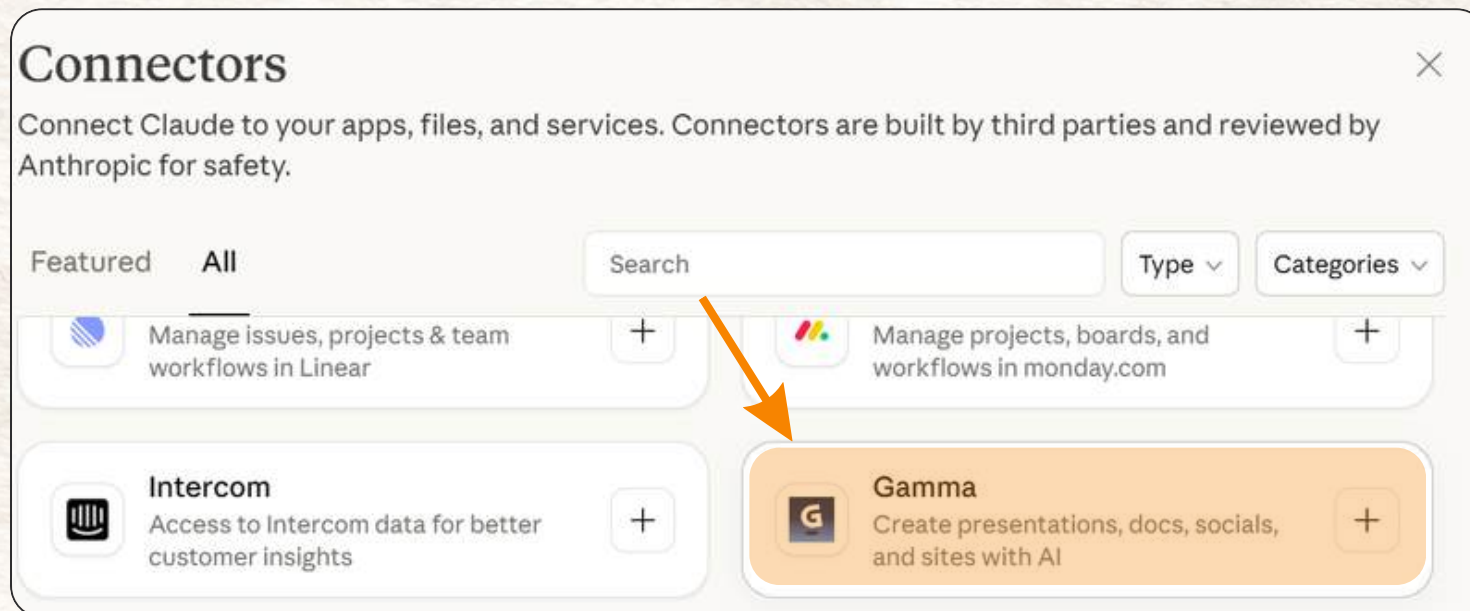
Connectors

Connect Claude to your apps, files, and services. Connectors are built by third parties and reviewed by Anthropic for safety.

Featured All

Search

Type

Categories

Manage issues, projects & team workflows in Linear

+

Manage projects, boards, and workflows in monday.com

+

Intercom

Access to Intercom data for better customer insights

+

Gamma

Create presentations, docs, socials, and sites with AI

+